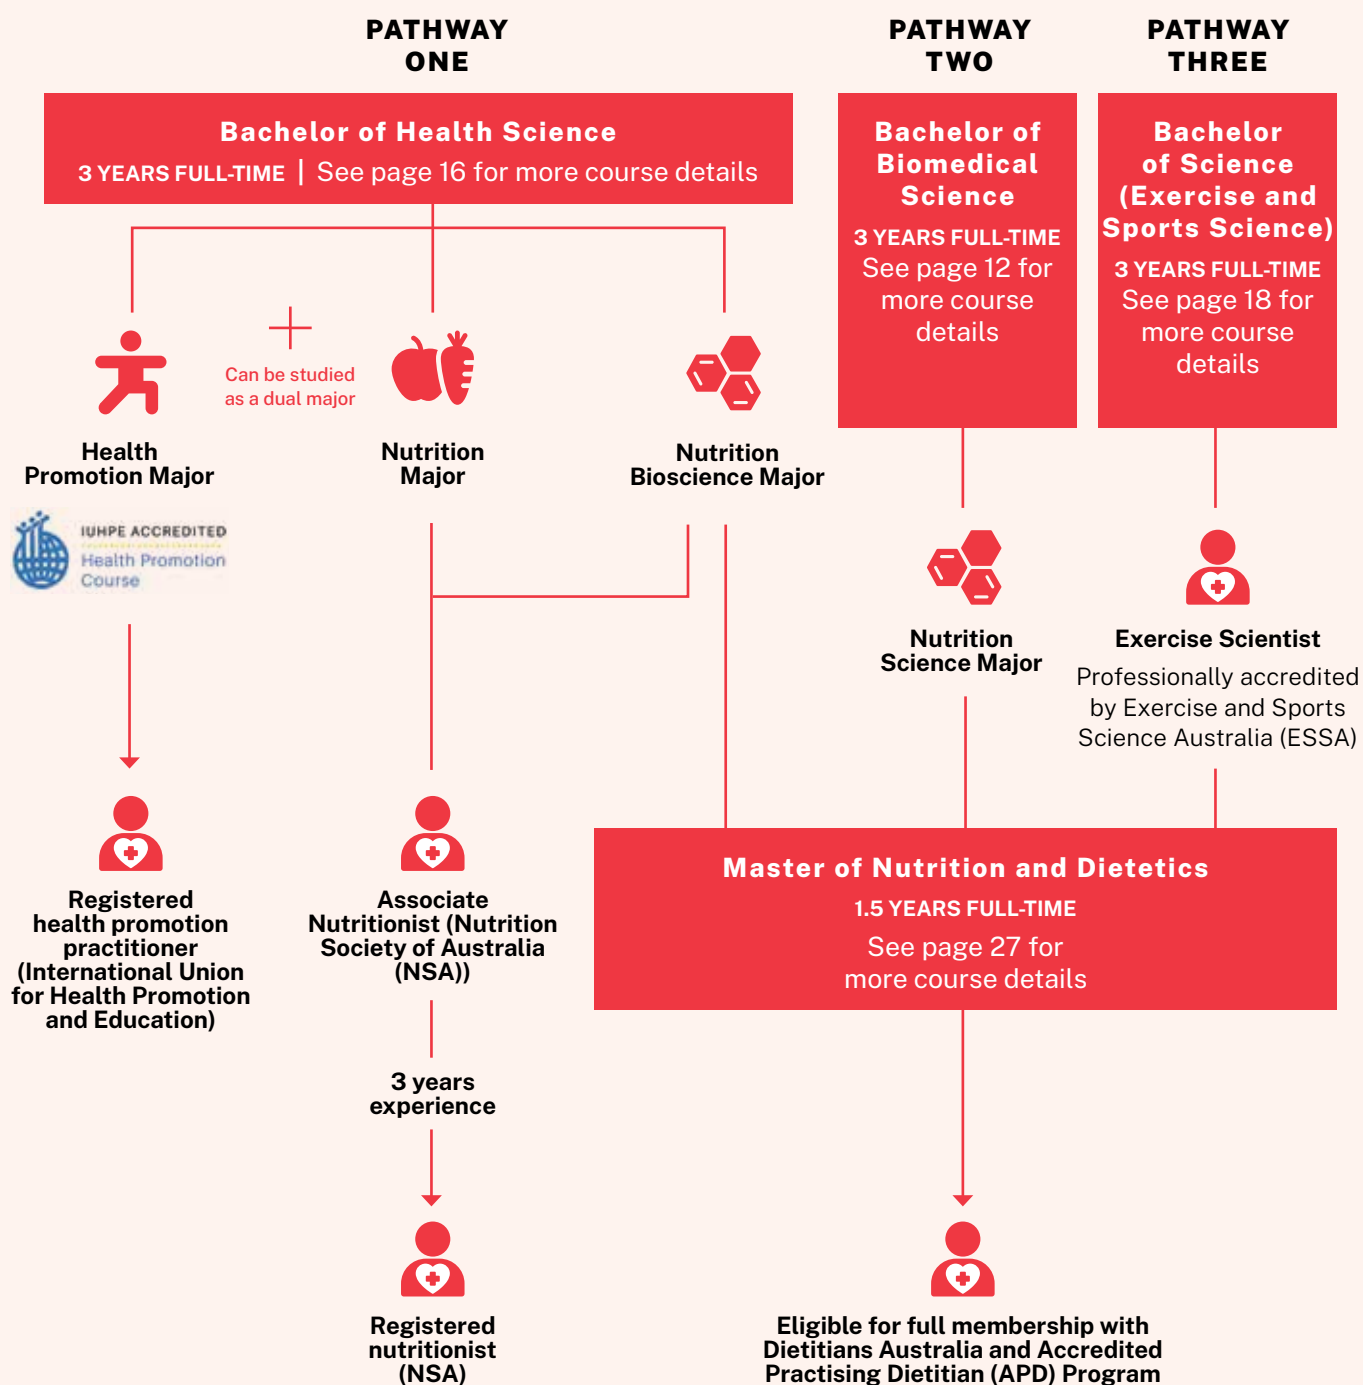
PATHWAY ONE

Bachelor of Health Science

3 YEARS FULL-TIME | See page 16 for more course details

Health Promotion Major

Can be studied as a dual major

Nutrition Major

Nutrition Bioscience Major

IUHPE ACCREDITED Health Promotion Course

Registered health promotion practitioner (International Union for Health Promotion and Education)

Associate Nutritionist (Nutrition Society of Australia (NSA))

3 years experience

Registered nutritionist (NSA)

PATHWAY TWO

Bachelor of Biomedical Science

3 YEARS FULL-TIME

See page 12 for more course details

Nutrition Science Major

PATHWAY THREE

Bachelor of Science (Exercise and Sports Science)

3 YEARS FULL-TIME

See page 18 for more course details

Exercise Scientist

Professionally accredited by Exercise and Sports Science Australia (ESSA)

Master of Nutrition and Dietetics

1.5 YEARS FULL-TIME

See page 27 for more course details

Eligible for full membership with Dietitians Australia and Accredited Practising Dietitian (APD) Program